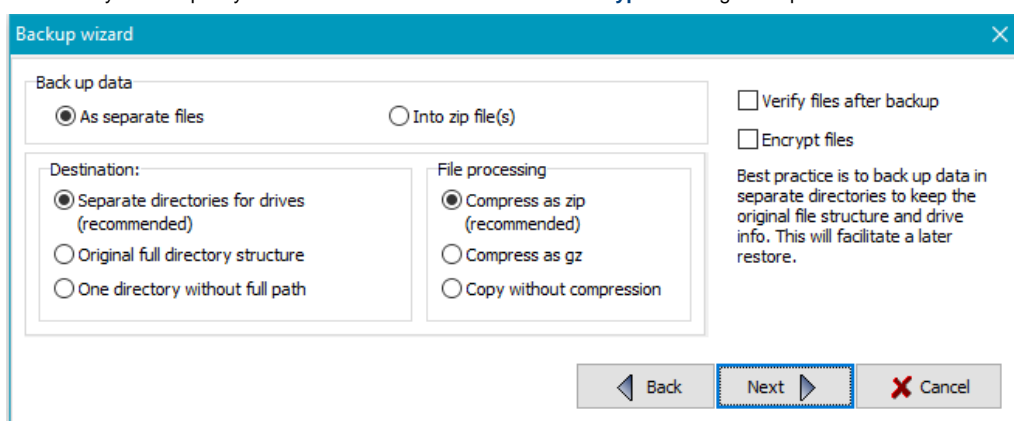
Backup wizard

Back up data

As separate files

Into zip file(s)

Destination:

Separate directories for drives (recommended)

Original full directory structure

One directory without full path

File processing

Compress as zip (recommended)

Compress as gz

Copy without compression

Verify files after backup

Encrypt files

Best practice is to back up data in separate directories to keep the original file structure and drive info. This will facilitate a later restore.

Back

Next

Cancel